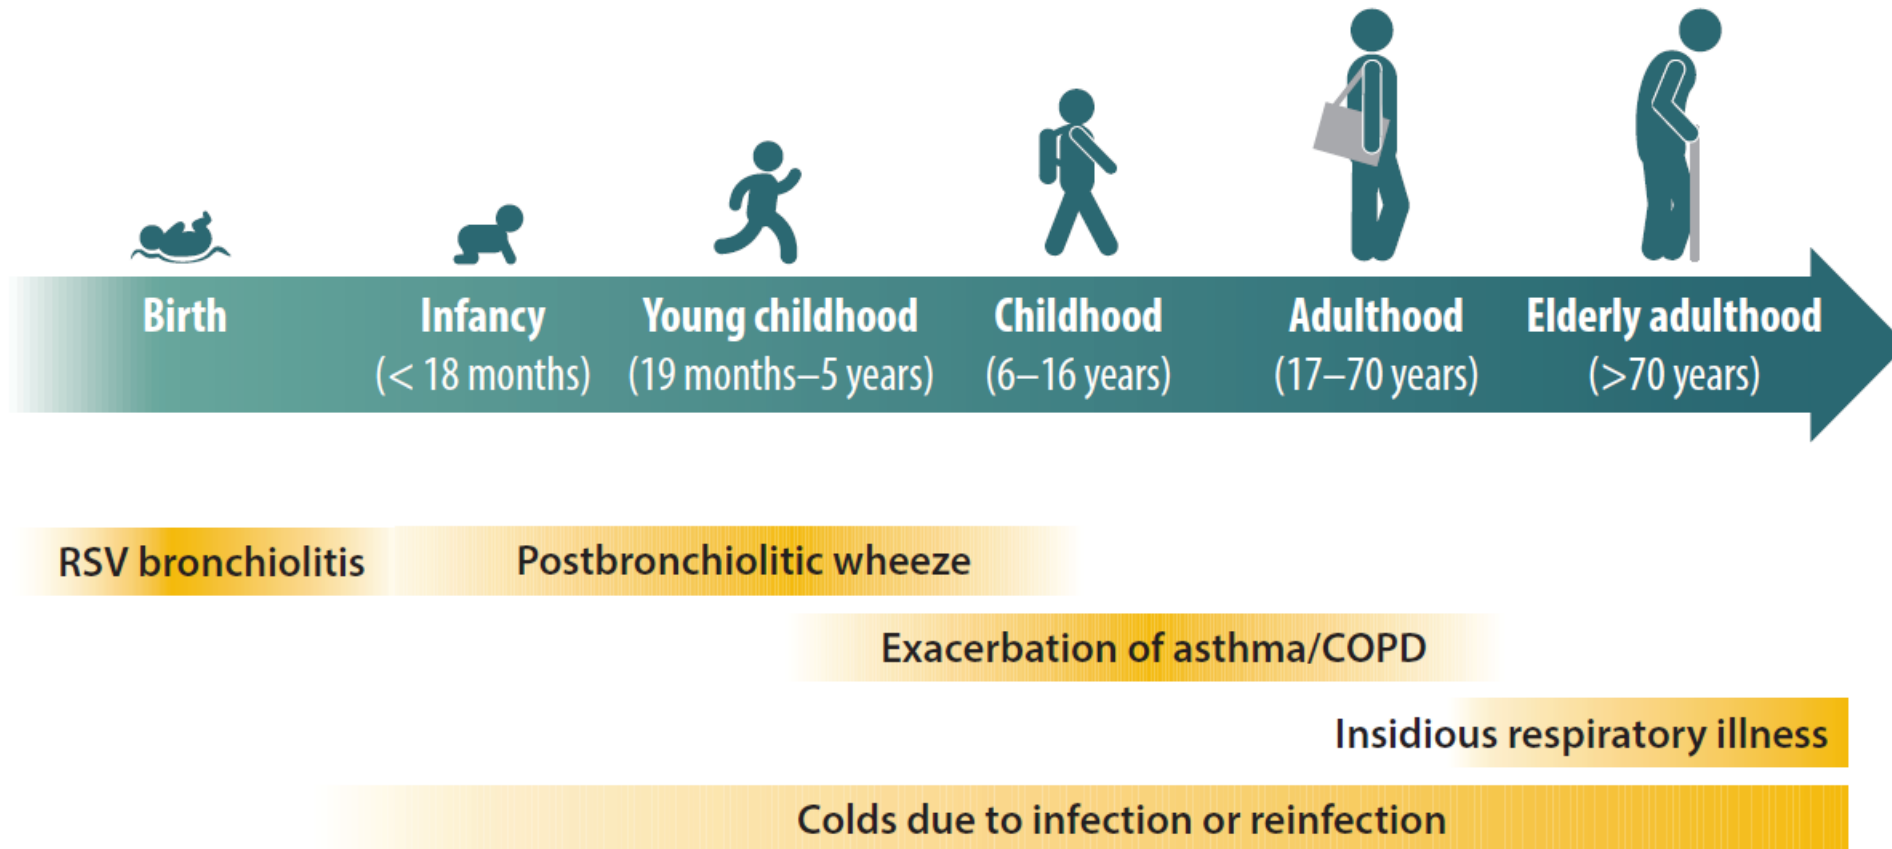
Birth

Infancy
(< 18 months)

Young childhood
(19 months–5 years)

Childhood
(6–16 years)

Adulthood
(17–70 years)

Elderly adulthood
(>70 years)

RSV bronchiolitis

Postbronchiolitic wheeze

Exacerbation of asthma/COPD

Insidious respiratory illness

Colds due to infection or reinfection